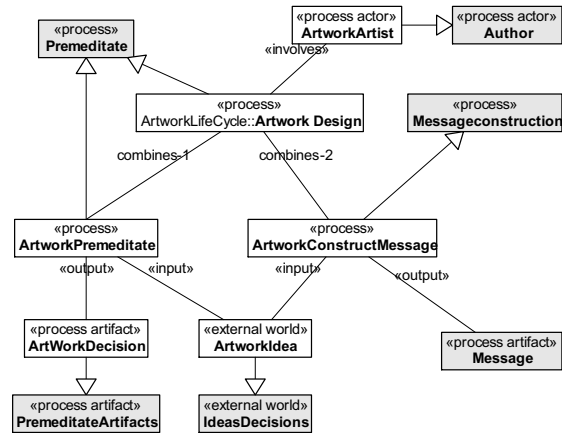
«process»
Premeditate

«process actor»
ArtworkArtist

«process actor»
Author

«involves»

«process»
ArtworkLifeCycle::Artwork Design

«process»
Messageconstruction

combines-1

combines-2

«process»
ArtworkPremeditate

«process»
ArtworkConstructMessage

«output»

«input»

«input»

«output»

«process artifact»
ArtWorkDecision

«external world»
ArtworkIdea

«process artifact»
Message

«process artifact»
PremeditateArtifacts

«external world»
IdeasDecisions